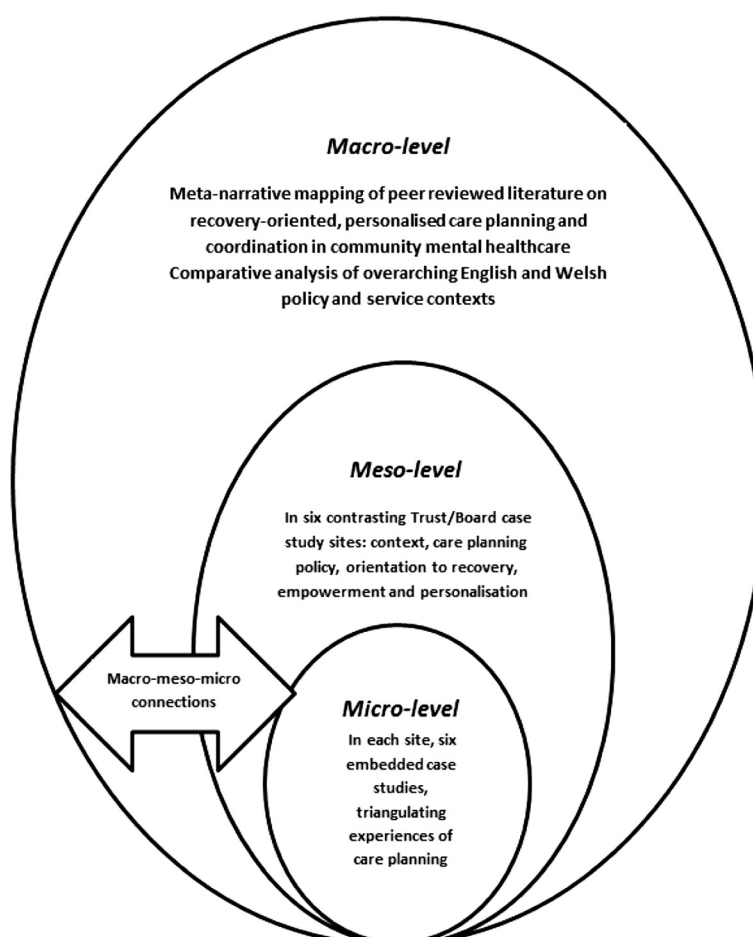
*Macro-level*

Meta-narrative mapping of peer reviewed literature on recovery-oriented, personalised care planning and coordination in community mental healthcare

Comparative analysis of overarching English and Welsh policy and service contexts

*Meso-level*

In six contrasting Trust/Board case study sites: context, care planning policy, orientation to recovery, empowerment and personalisation

Macro-meso-micro connections

*Micro-level*

In each site, six embedded case studies, triangulating experiences of care planning